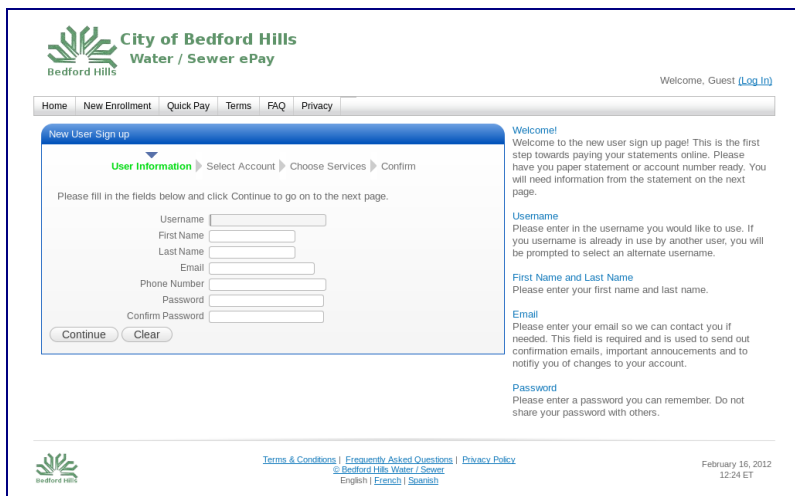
Bedford Hills

City of Bedford Hills
Water / Sewer ePay

Welcome, Guest (Log In)

Home | New Enrollment | Quick Pay | Terms | FAQ | Privacy

New User Sign up

User Information ▸ Select Account ▸ Choose Services ▸ Confirm

Please fill in the fields below and click Continue to go on to the next page.

Username
First Name
Last Name
Email
Phone Number
Password
Confirm Password

Continue | Clear

Welcome!
Welcome to the new user sign up page! This is the first step towards paying your statements online. Please have you paper statement or account number ready. You will need information from the statement on the next page.

Username
Please enter in the username you would like to use. If you username is already in use by another user, you will be prompted to select an alternate username.

First Name and Last Name
Please enter your first name and last name.

Email
Please enter your email so we can contact you if needed. This field is required and is used to send out confirmation emails, important annoucements and to notifiy you of changes to your account.

Password
Please enter a password you can remember. Do not share your password with others.

Bedford Hills

Terms & Conditions | Frequently Asked Questions | Privacy Policy
© Bedford Hills Water / Sewer
English | French | Spanish

February 16, 2012
12:24 ET